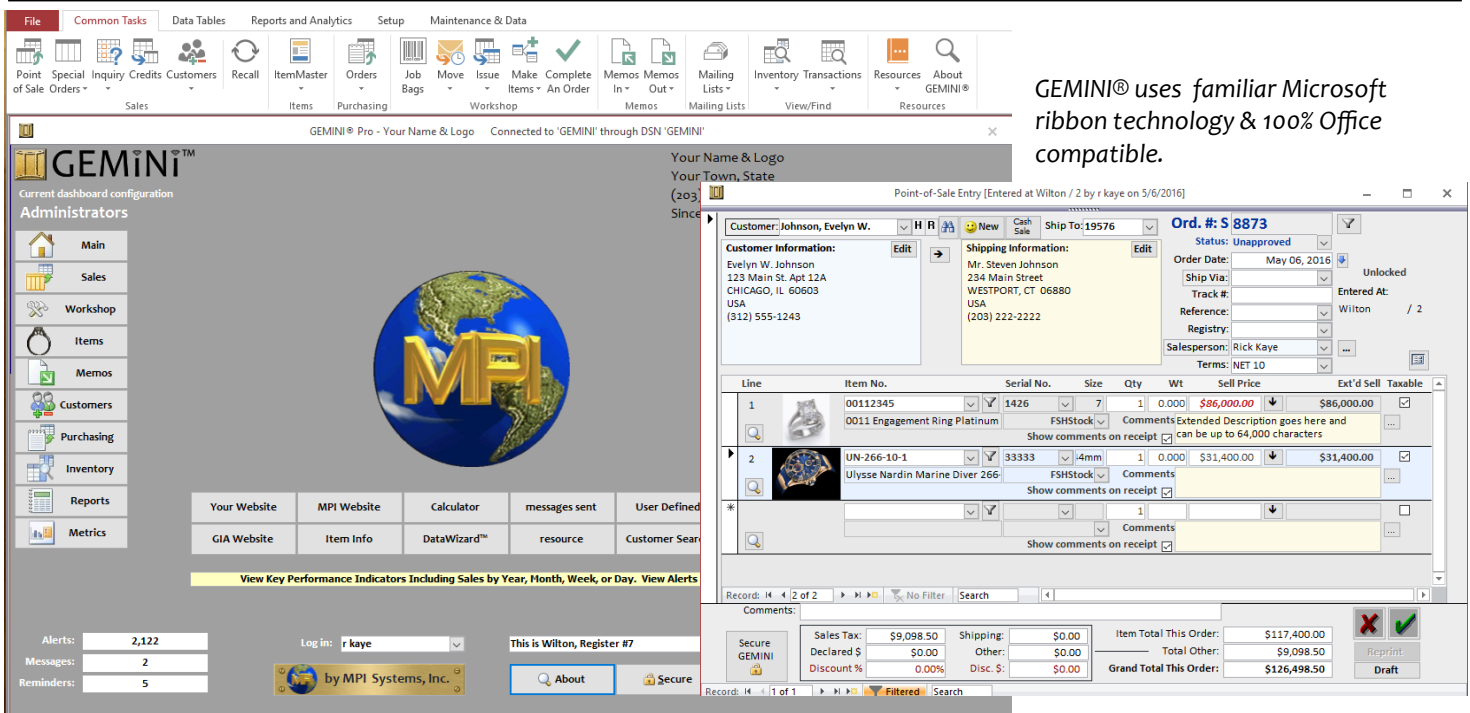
File | Common Tasks | Data Tables | Reports and Analytics | Setup | Maintenance & Data

Point of Sale | Special Orders | Inquiry | Credits | Customers | Recall | ItemMaster | Orders | Job Bags | Move | Issue | Make Items | Complete An Order | Memos In | Memos Out | Mailing Lists | Inventory | Transactions | Resources | About GEMINI®

Sales | Items | Purchasing | Workshop | Memos | Mailing Lists | View/Find | Resources

GEMINI® Pro - Your Name & Logo    Connected to 'GEMINI' through DSN 'GEMINI'

GEMINI™

Current dashboard configuration
Administrators

Your Name & Logo
Your Town, State
(203
Since

Main
Sales
Workshop
Items
Memos
Customers
Purchasing
Inventory
Reports
Metrics

MPI

| Your Website | MPI Website | Calculator | messages sent | User Defined |
|---|---|---|---|---|
| GIA Website | Item Info | DataWizard™ | resource | Customer Sear |

View Key Performance Indicators Including Sales by Year, Month, Week, or Day. View Alerts

Alerts: 2,122
Messages: 2
Reminders: 5

Log in: r kaye
This is Wilton, Register #7

by MPI Systems, Inc.
About
Secure

GEMINI® uses familiar Microsoft ribbon technology & 100% Office compatible.

Point-of-Sale Entry [Entered at Wilton / 2 by r kaye on 5/6/2016]

Customer: Johnson, Evelyn W. H R New Cash Sale Ship To: 19576
Ord. #: S 8873
Status: Unapproved
Order Date: May 06, 2016
Ship Via:
Track #:
Reference:
Registry:
Salesperson: Rick Kaye
Terms: NET 10
Unlocked
Entered At:
Wilton / 2

Customer Information: Edit
Evelyn W. Johnson
123 Main St. Apt 12A
CHICAGO, IL 60603
USA
(312) 555-1243

Shipping Information: Edit
Mr. Steven Johnson
234 Main Street
WESTPORT, CT 06880
USA
(203) 222-2222

| Line | Item No. | Serial No. | Size | Qty | Wt | Sell Price | Ext'd Sell | Taxable |
|---|---|---|---|---|---|---|---|---|
| 1 | 00112345 / 0011 Engagement Ring Platinum | 1426 FSHStock | 7 | 1 | 0.000 | $86,000.00 | $86,000.00 | ☑ |
| 2 | UN-266-10-1 / Ulysse Nardin Marine Diver 266 | 33333 FSHStock | 44mm | 1 | 0.000 | $31,400.00 | $31,400.00 | ☑ |
| * | | | | 1 | | | | ☐ |

Comments Extended Description goes here and can be up to 64,000 characters
Show comments on receipt
Comments
Show comments on receipt
Comments
Show comments on receipt

Record: 2 of 2 No Filter Search

Comments:
Secure GEMINI
Sales Tax: $9,098.50
Declared $ $0.00
Discount % 0.00%
Shipping: $0.00
Other: $0.00
Disc. $: $0.00
Item Total This Order: $117,400.00
Total Other: $9,098.50
Grand Total This Order: $126,498.50
Reprint
Draft
Record: 1 of 1 Filtered Search